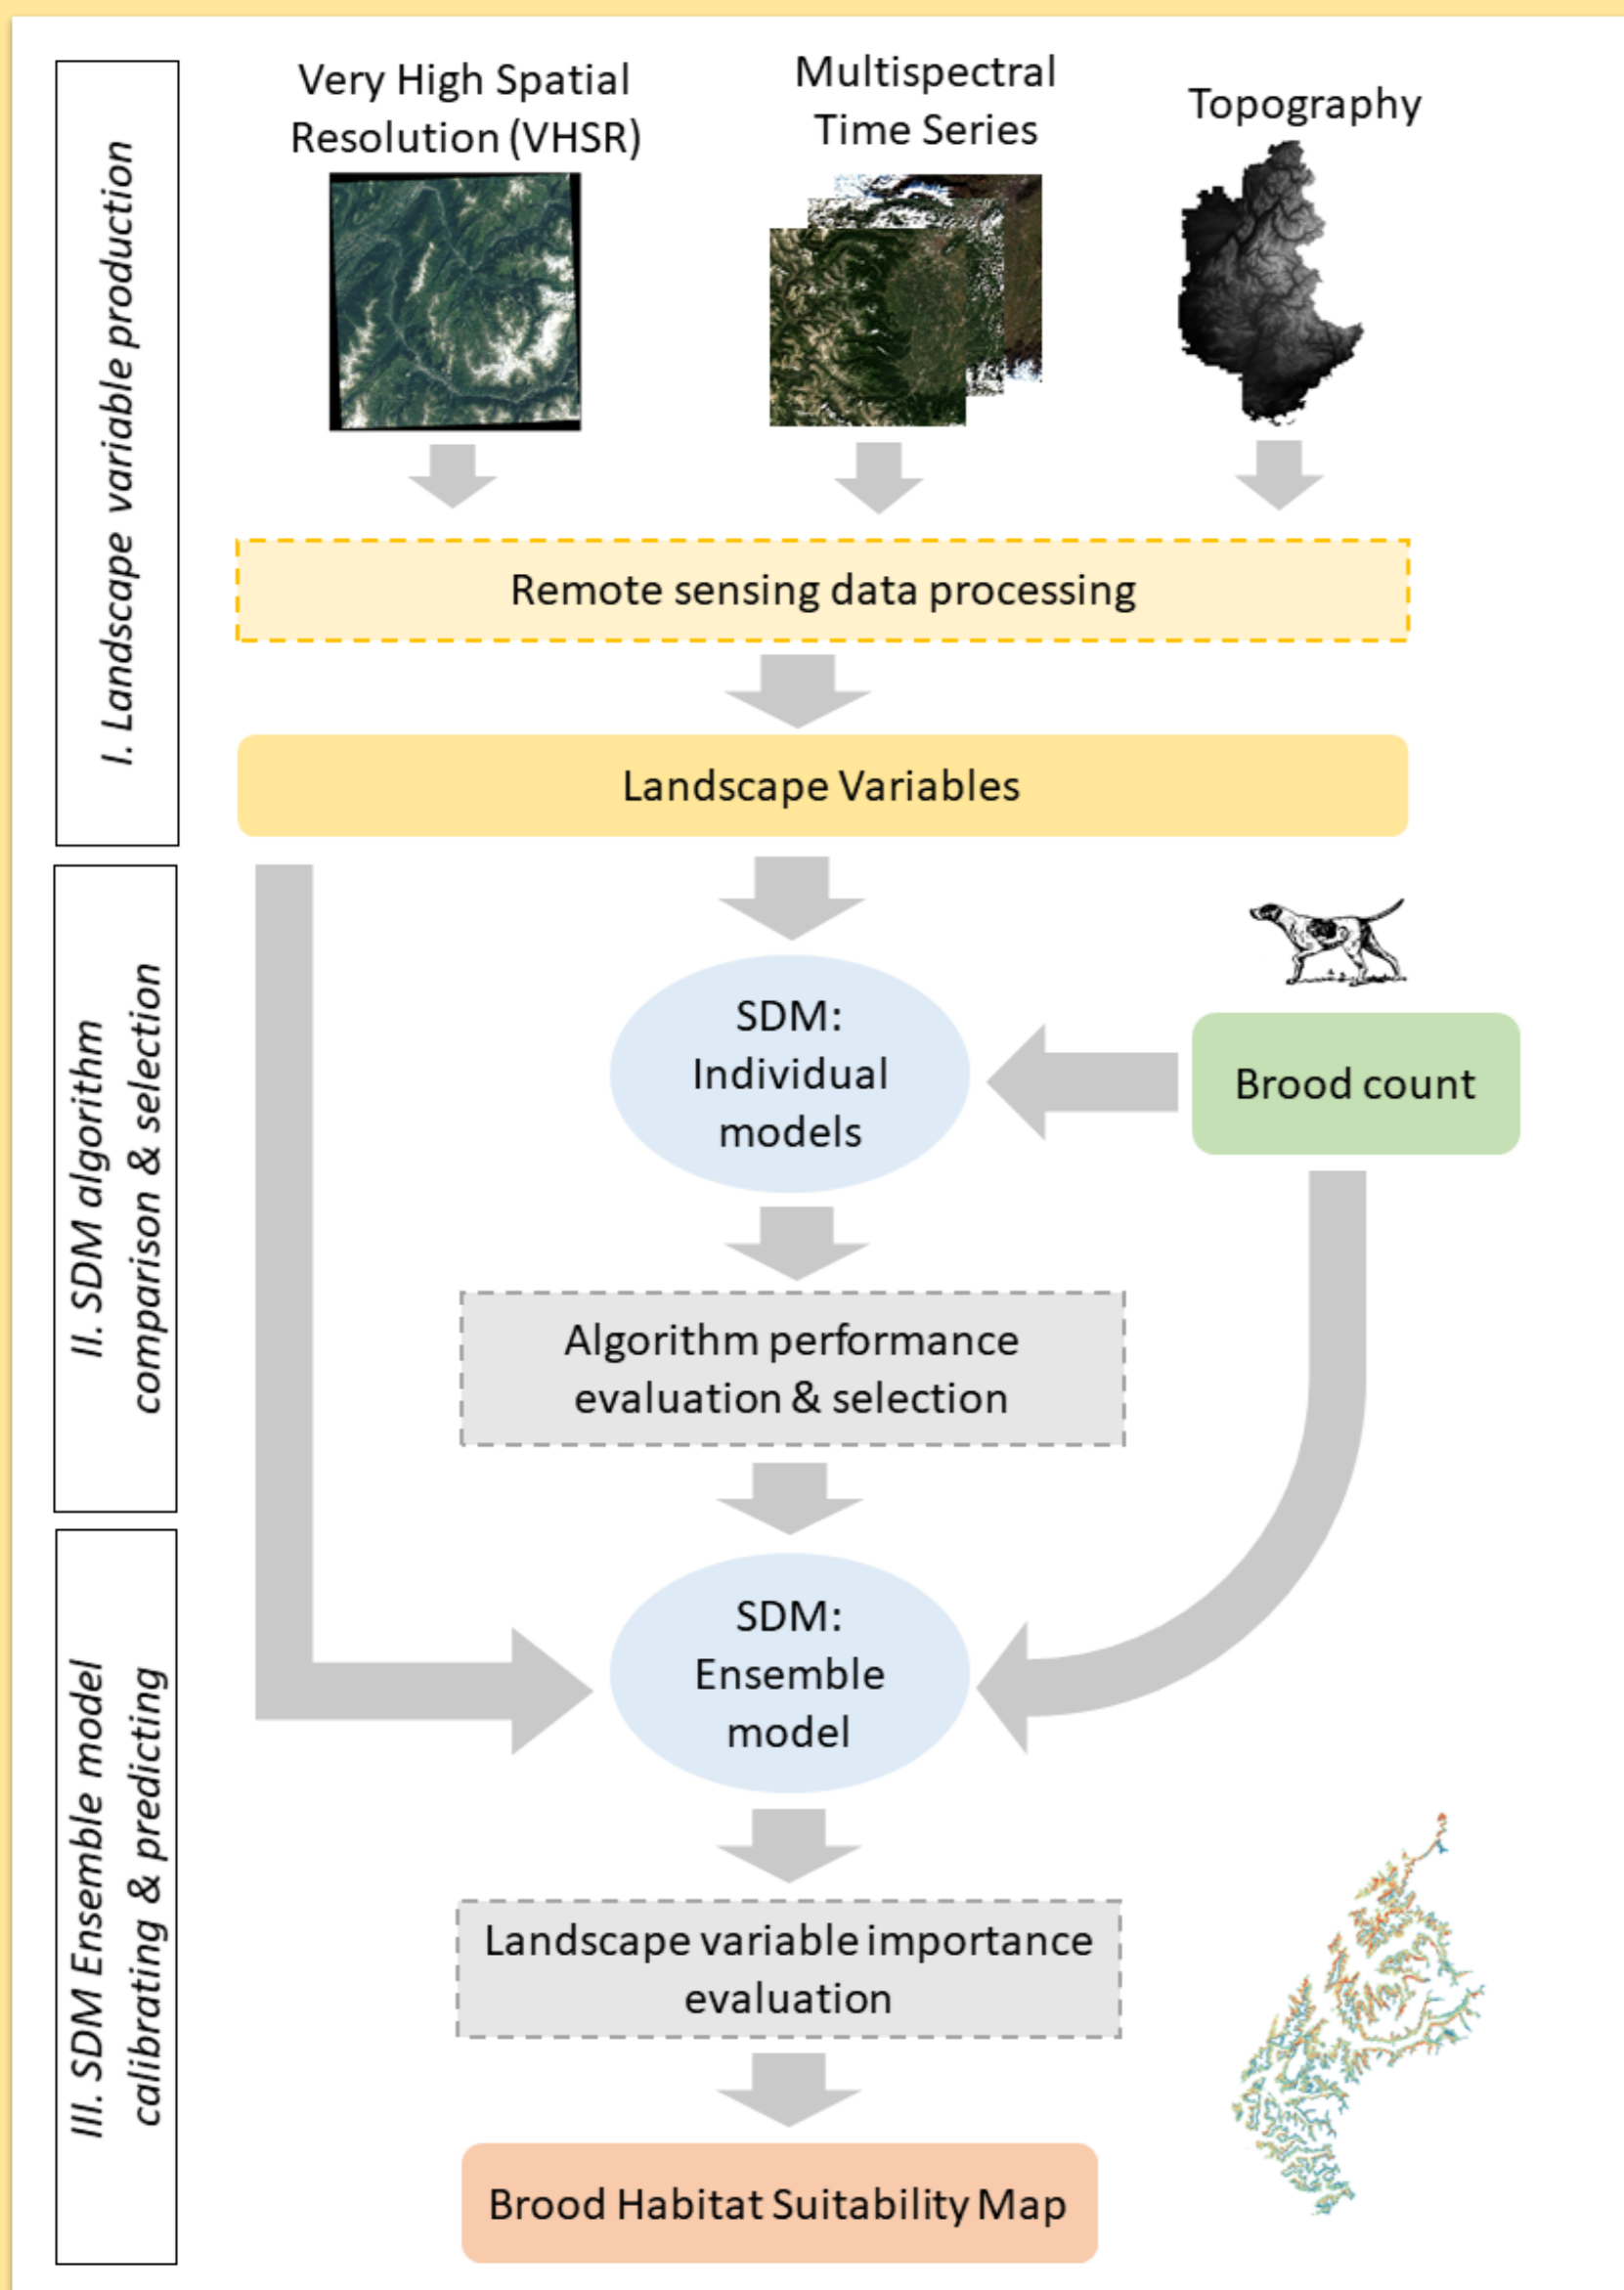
I. Landscape variable production

Very High Spatial Resolution (VHSR)

Multispectral Time Series

Topography

Remote sensing data processing

Landscape Variables

II. SDM algorithm comparison & selection

SDM: Individual models

Brood count

Algorithm performance evaluation & selection

III. SDM Ensemble model calibrating & predicting

SDM: Ensemble model

Landscape variable importance evaluation

Brood Habitat Suitability Map